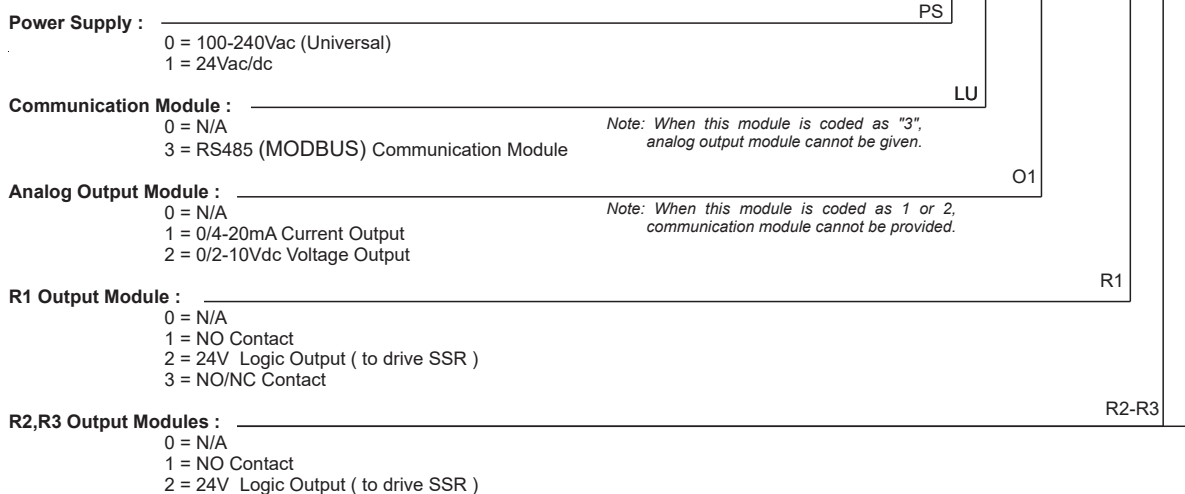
Power Supply :
0 = 100-240Vac (Universal)
1 = 24Vac/dc

PS

Communication Module :
0 = N/A
3 = RS485 (MODBUS) Communication Module

LU

Note: When this module is coded as "3", analog output module cannot be given.

Analog Output Module :
0 = N/A
1 = 0/4-20mA Current Output
2 = 0/2-10Vdc Voltage Output

O1

Note: When this module is coded as 1 or 2, communication module cannot be provided.

R1 Output Module :
0 = N/A
1 = NO Contact
2 = 24V Logic Output ( to drive SSR )
3 = NO/NC Contact

R1

R2,R3 Output Modules :
0 = N/A
1 = NO Contact
2 = 24V Logic Output ( to drive SSR )

R2-R3